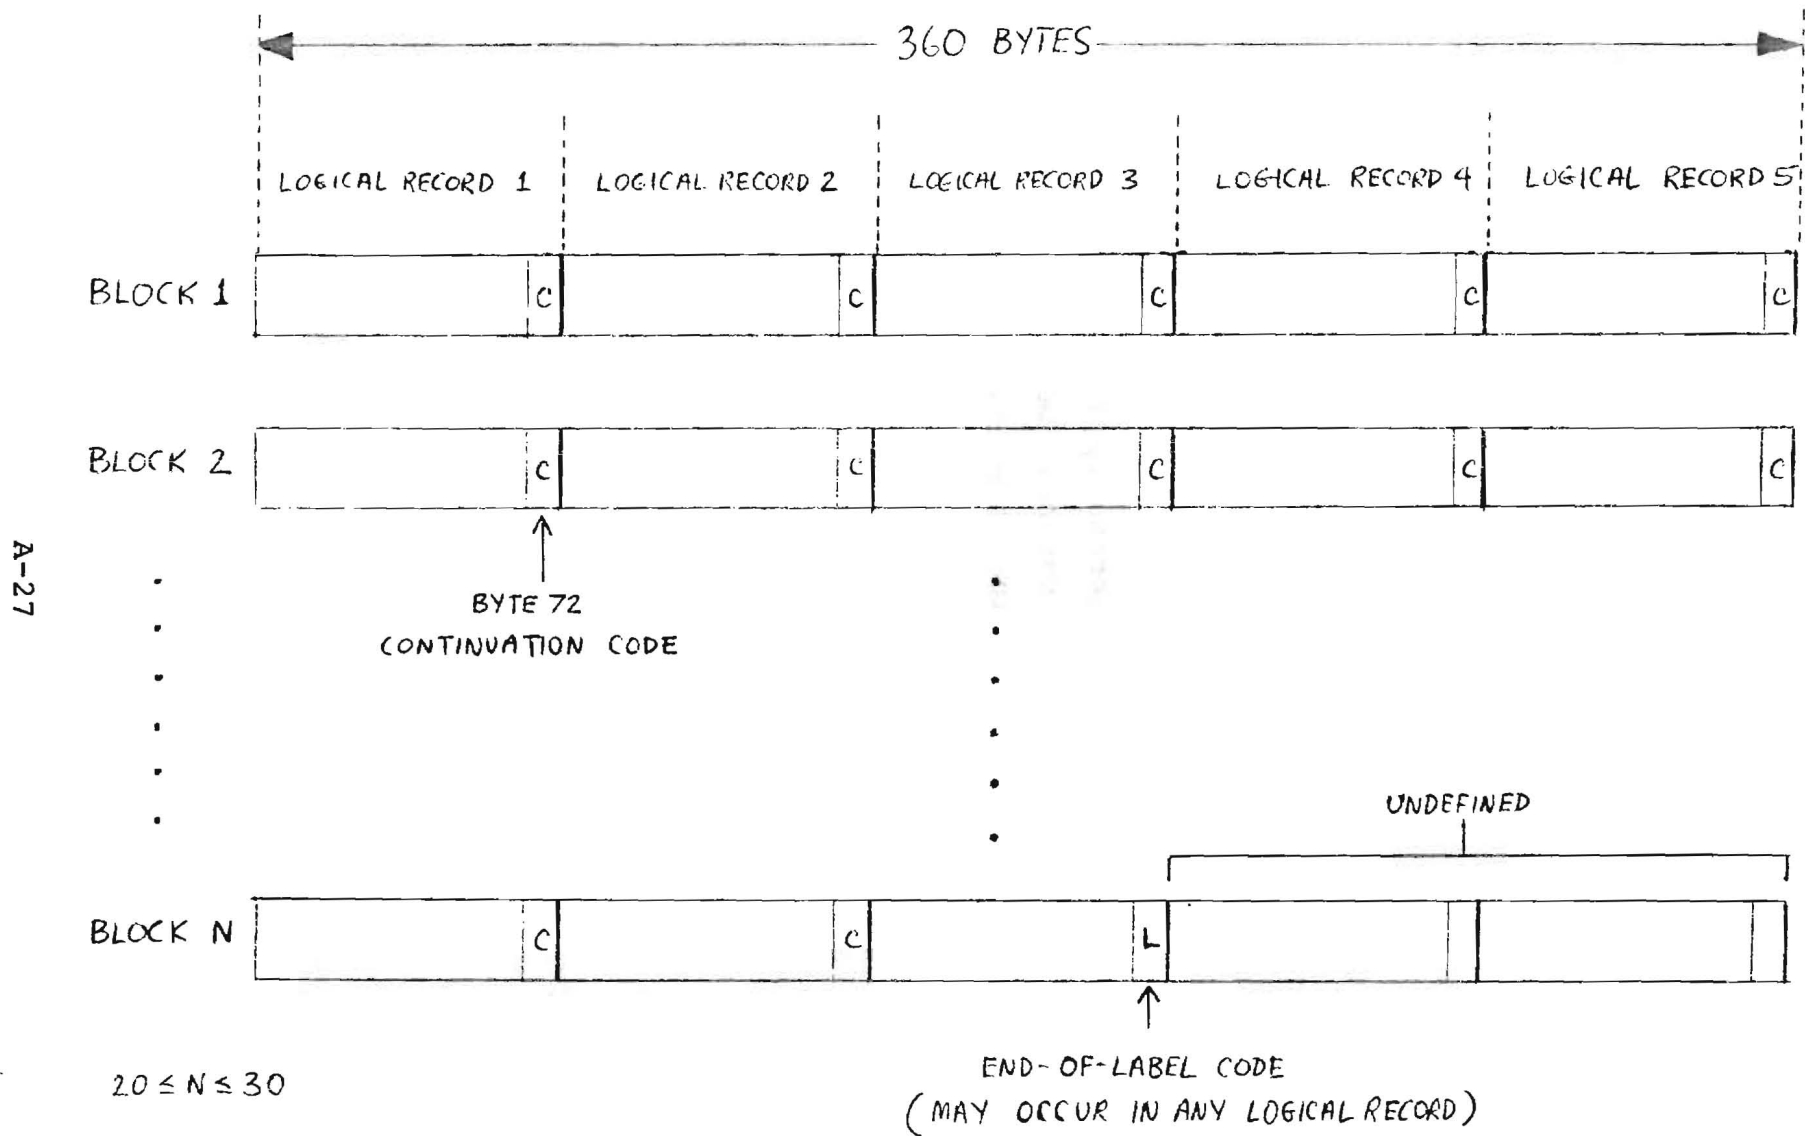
360 BYTES

LOGICAL RECORD 1 LOGICAL RECORD 2 LOGICAL RECORD 3 LOGICAL RECORD 4 LOGICAL RECORD 5

BLOCK 1 C C C C C

BLOCK 2 C C C C C

A-27

BYTE 72
CONTINUATION CODE

UNDEFINED

BLOCK N C C L

END-OF-LABEL CODE
(MAY OCCUR IN ANY LOGICAL RECORD)

$20 \leq N \leq 30$